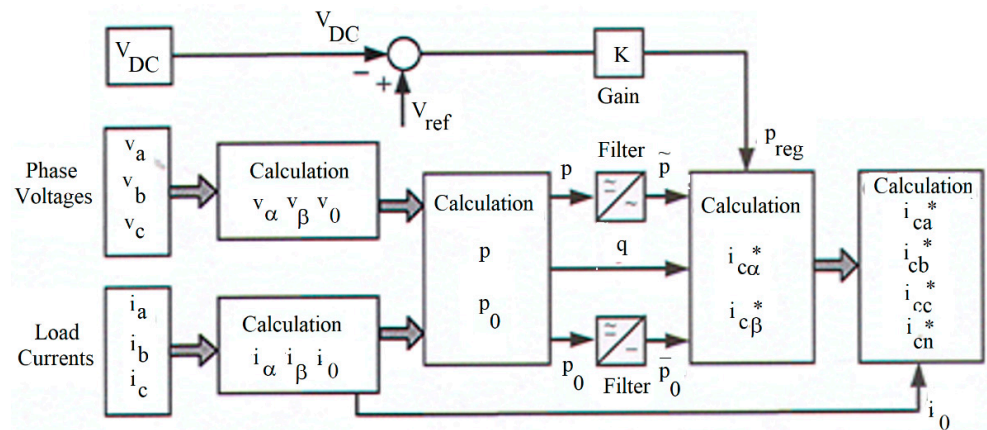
$V_{DC}$

$V_{DC}$

−

+

$V_{ref}$

K

Gain

$p_{reg}$

Phase Voltages

$v_a$
$v_b$
$v_c$

Calculation
$v_\alpha$ $v_\beta$ $v_0$

Calculation

p

$p_0$

p

Filter

$\tilde{p}$

q

Calculation

$i_{c\alpha}^*$

$i_{c\beta}^*$

Calculation
$i_{ca}^*$
$i_{cb}^*$
$i_{cc}^*$
$i_{cn}^*$

Load Currents

$i_a$
$i_b$
$i_c$

Calculation
$i_\alpha$ $i_\beta$ $i_0$

$p_0$

Filter

$\bar{p}_0$

$i_0$